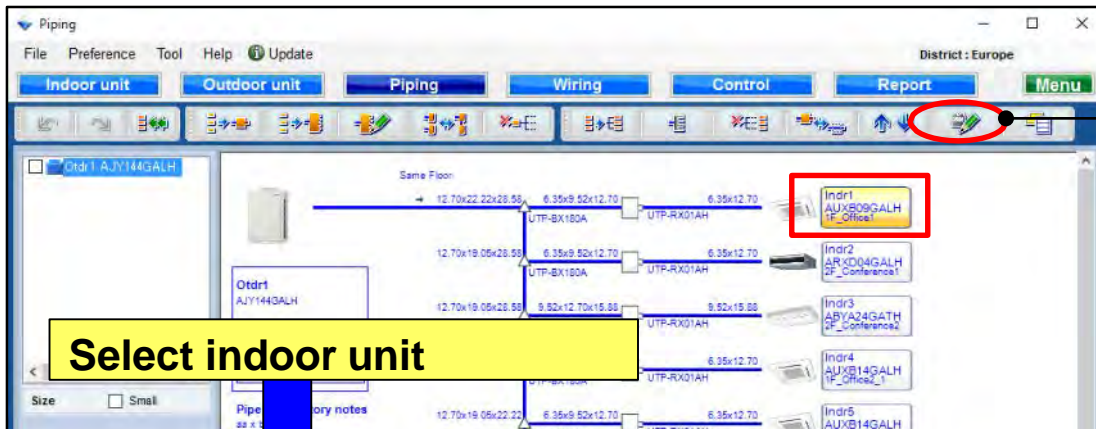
Piping

File Preference Tool Help Update

District : Europe

Indoor unit Outdoor unit Piping Wiring Control Report Menu

Otdr1 AJY144GALH

Same Floor

12.70x22.22x28.58 6.35x9.52x12.70 UTP-BX180A UTP-RX01AH 6.35x12.70

Indr1 AUXB09GALH 1F_Office1

12.70x19.05x28.58 6.35x9.52x12.70 UTP-BX180A UTP-RX01AH 6.35x12.70

Indr2 ARXD04GALH 2F_Conference1

Otdr1 AJY144GALH

12.70x19.05x28.58 9.52x12.70x15.88 UTP-RX01AH 9.52x15.88

Indr3 ABYA24GATH 2F_Conference2

Select indoor unit

6.35x12.70 UTP-RX01AH

Indr4 AUXB14GALH 1F_Office2_1

Size Small

Pipe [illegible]ory notes

12.70x19.05x22.22 6.35x9.52x12.70 6.35x12.70

Indr5 AUXB14GALH